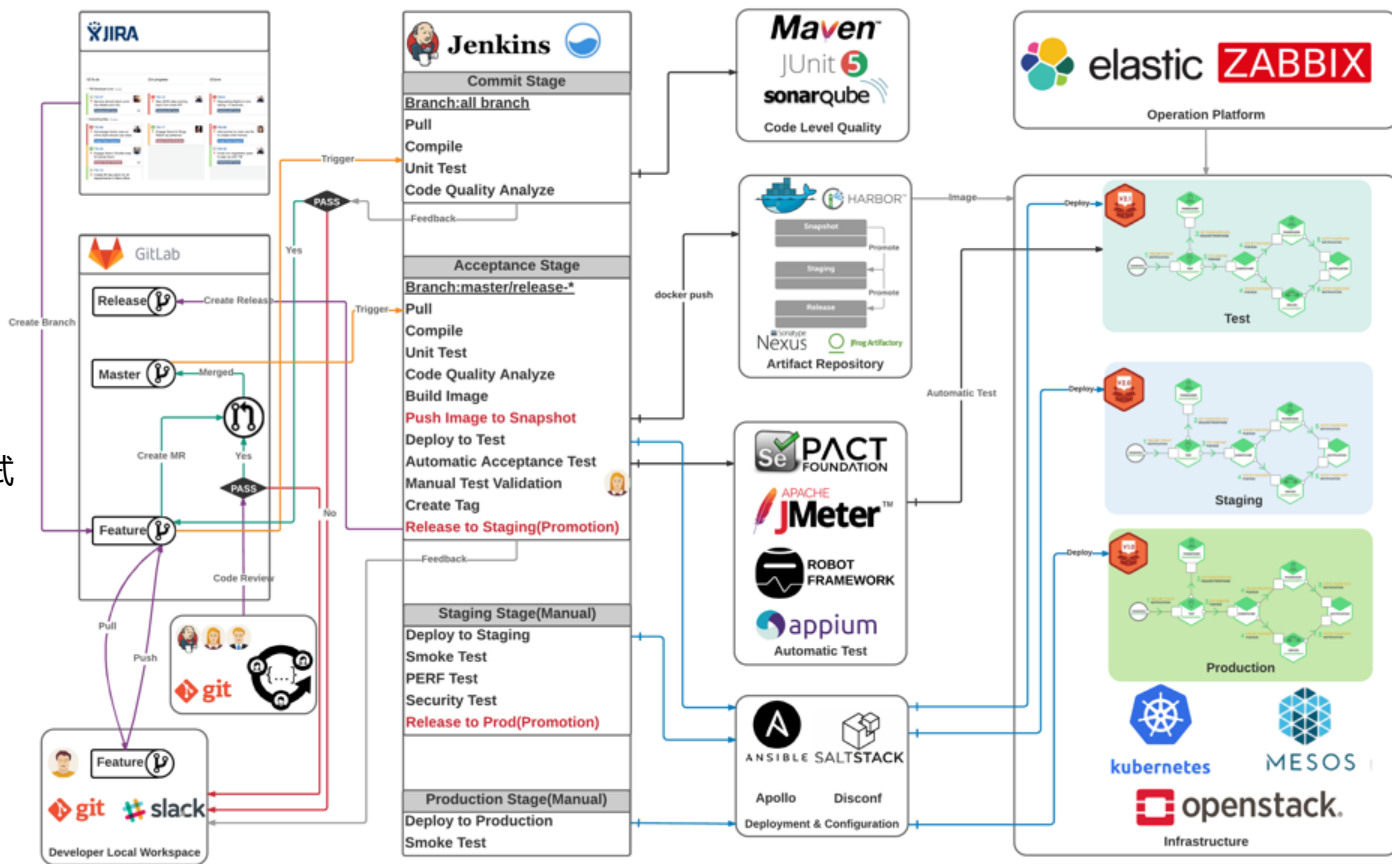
JIRA

GitLab
Release
Master
Feature
Create Branch
Create Release
Merged
Create MR
Yes
PASS
Code Review
Pull
Push
git

Feature
git slack
Developer Local Workspace

Trigger
PASS
Yes
Feedback
Trigger
No

式

Jenkins
Commit Stage
Branch:all branch
Pull
Compile
Unit Test
Code Quality Analyze

Acceptance Stage
Branch:master/release-*
Pull
Compile
Unit Test
Code Quality Analyze
Build Image
Push Image to Snapshot
Deploy to Test
Automatic Acceptance Test
Manual Test Validation
Create Tag
Release to Staging(Promotion)
Feedback

Staging Stage(Manual)
Deploy to Staging
Smoke Test
PERF Test
Security Test
Release to Prod(Promotion)

Production Stage(Manual)
Deploy to Production
Smoke Test

Maven
JUnit 5
sonarqube
Code Level Quality

HARBOR
Snapshot
Promote
Staging
Promote
Release
Sonatype Nexus
JFrog Artifactory
Artifact Repository
docker push
Image

Se PACT FOUNDATION
APACHE JMeter
ROBOT FRAMEWORK
appium
Automatic Test
Automatic Test

ANSIBLE SALTSTACK
Apollo Disconf
Deployment & Configuration

elastic ZABBIX
Operation Platform

Deploy
Test
Deploy
Staging
Deploy
Production
kubernetes
MESOS
openstack.
Infrastructure